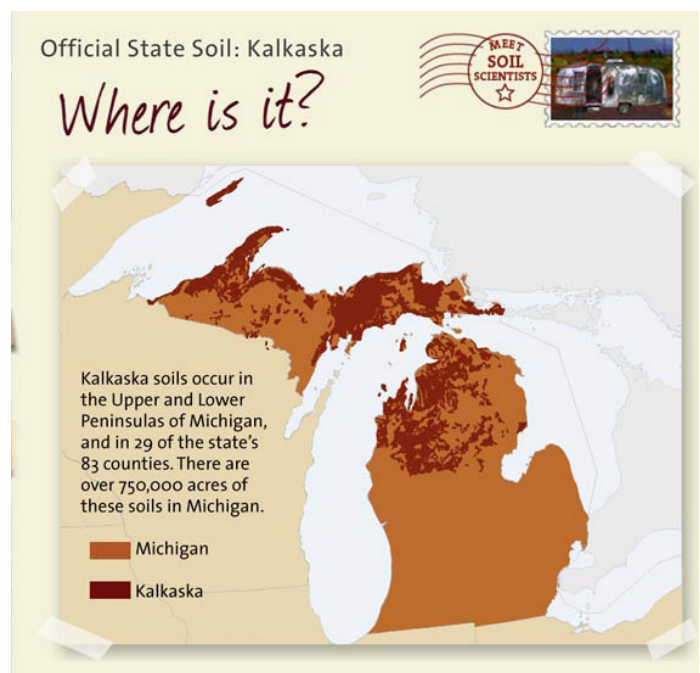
Official State Soil: Kalkaska

MEET SOIL SCIENTISTS

Where is it?

Kalkaska soils occur in the Upper and Lower Peninsulas of Michigan, and in 29 of the state's 83 counties. There are over 750,000 acres of these soils in Michigan.

Michigan

Kalkaska